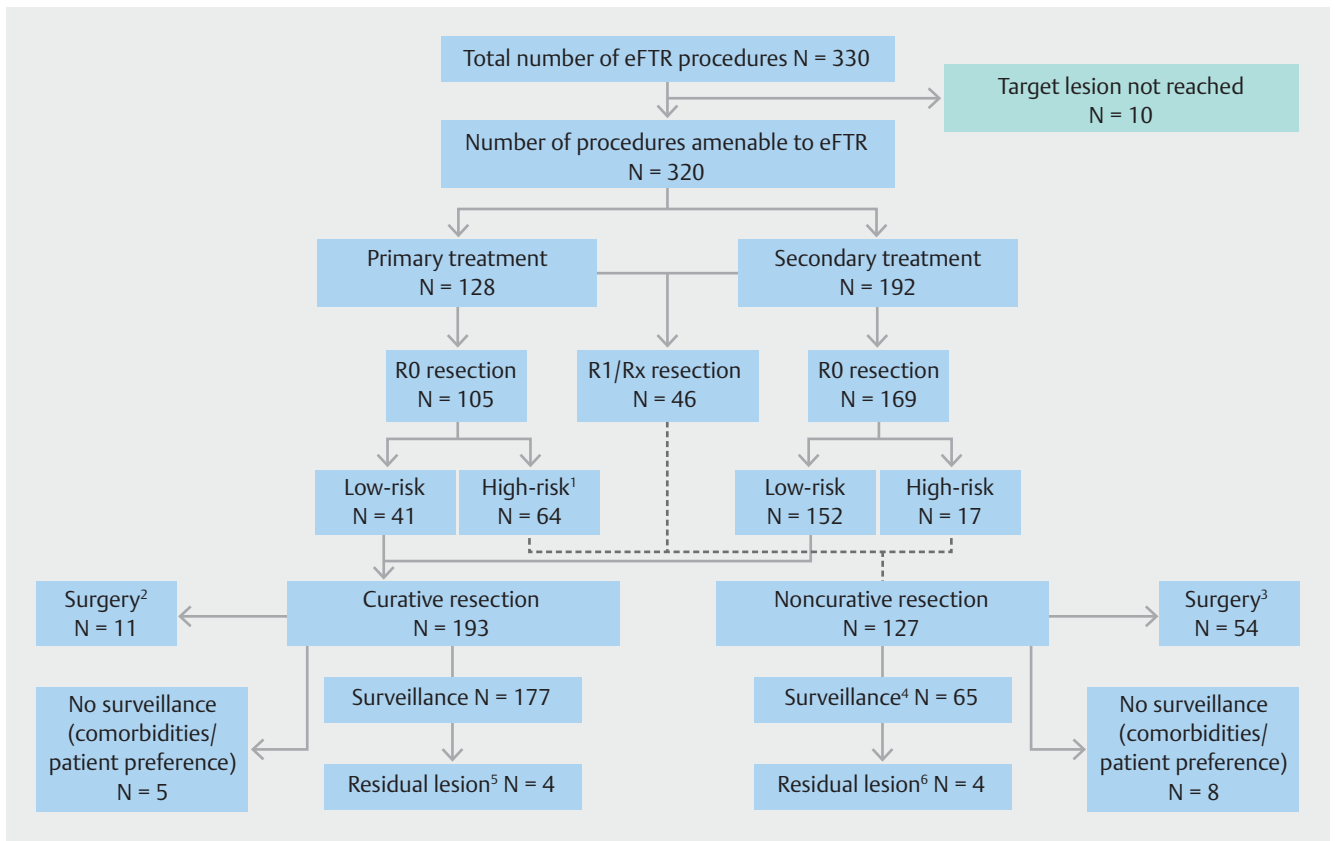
Total number of eFTR procedures N = 330

Target lesion not reached N = 10

Number of procedures amenable to eFTR N = 320

Primary treatment N = 128

Secondary treatment N = 192

R0 resection N = 105

R1/Rx resection N = 46

R0 resection N = 169

Low-risk N = 41

High-risk$^1$ N = 64

Low-risk N = 152

High-risk N = 17

Surgery$^2$ N = 11

Curative resection N = 193

Noncurative resection N = 127

Surgery$^3$ N = 54

No surveillance (comorbidities/ patient preference) N = 5

Surveillance N = 177

Surveillance$^4$ N = 65

No surveillance (comorbidities/ patient preference) N = 8

Residual lesion$^5$ N = 4

Residual lesion$^6$ N = 4